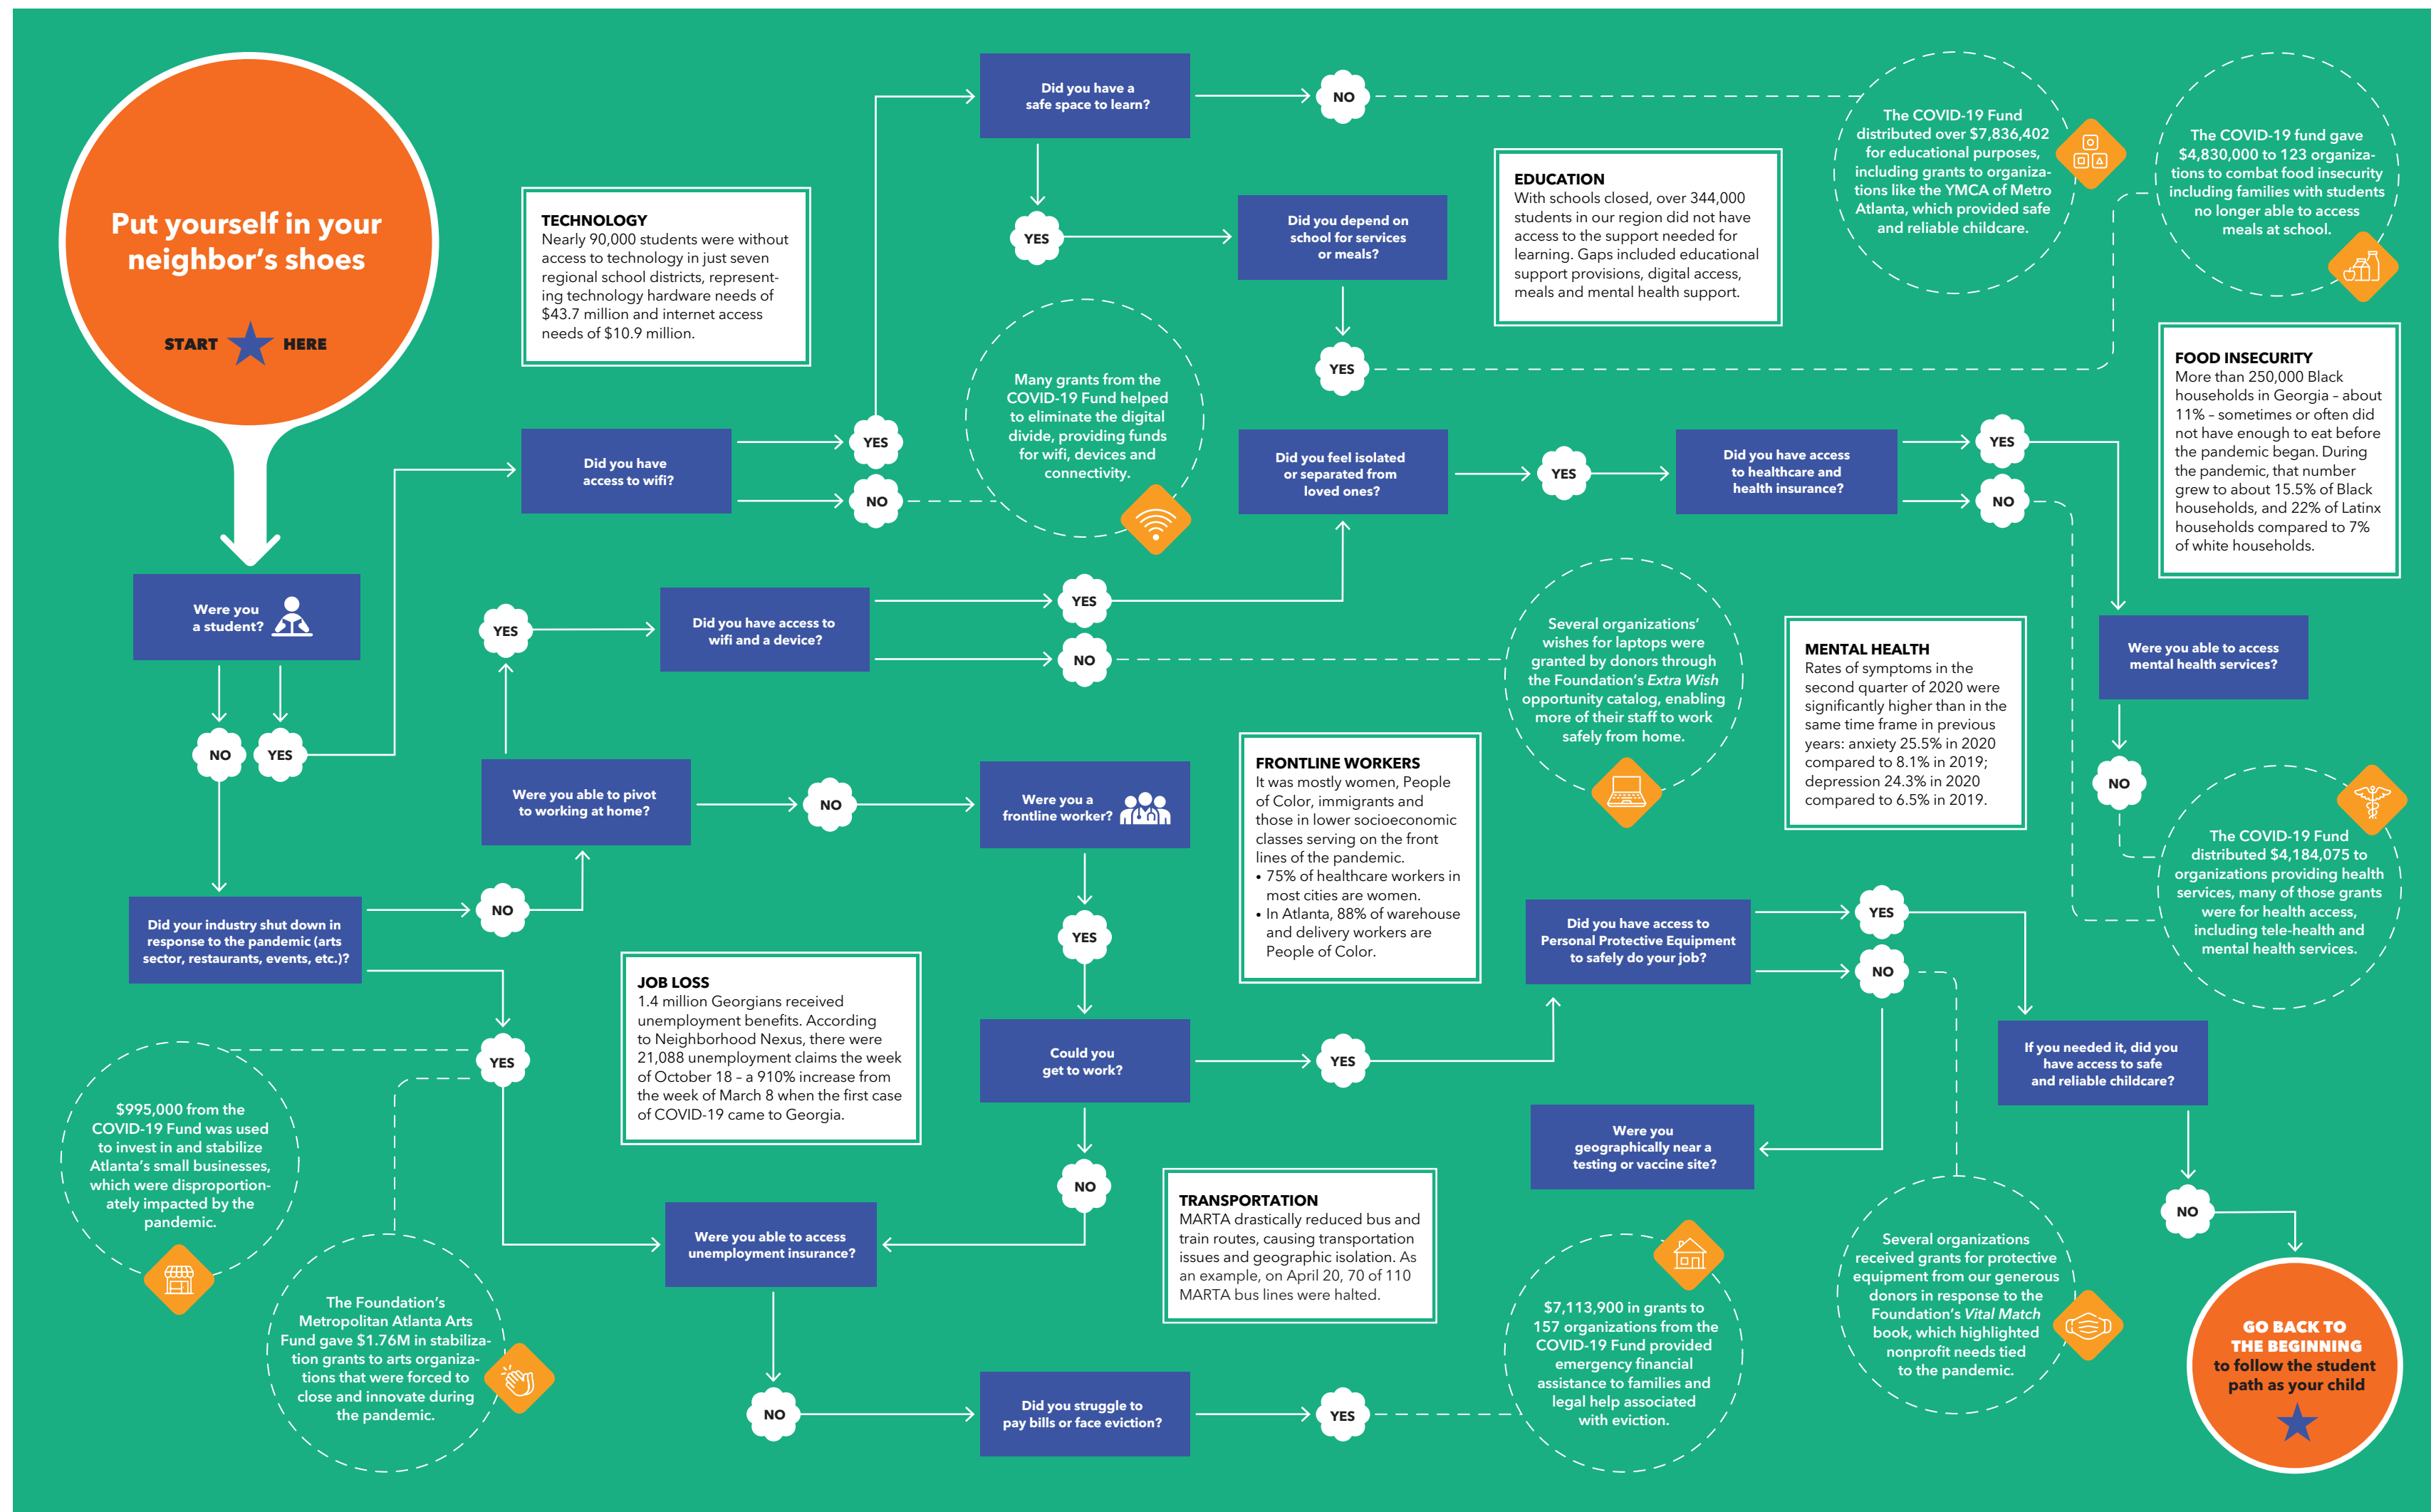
Put yourself in your neighbor's shoes

START HERE

Were you a student?

NO

YES

Did your industry shut down in response to the pandemic (arts sector, restaurants, events, etc.)?

NO

YES

$995,000 from the COVID-19 Fund was used to invest in and stabilize Atlanta's small businesses, which were disproportionately impacted by the pandemic.

The Foundation's Metropolitan Atlanta Arts Fund gave $1.76M in stabilization grants to arts organizations that were forced to close and innovate during the pandemic.

TECHNOLOGY
Nearly 90,000 students were without access to technology in just seven regional school districts, representing technology hardware needs of $43.7 million and internet access needs of $10.9 million.

Did you have access to wifi?

YES

NO

Many grants from the COVID-19 Fund helped to eliminate the digital divide, providing funds for wifi, devices and connectivity.

YES

Did you have access to wifi and a device?

YES

NO

Were you able to pivot to working at home?

NO

JOB LOSS
1.4 million Georgians received unemployment benefits. According to Neighborhood Nexus, there were 21,088 unemployment claims the week of October 18 – a 910% increase from the week of March 8 when the first case of COVID-19 came to Georgia.

Were you able to access unemployment insurance?

NO

Did you struggle to pay bills or face eviction?

YES

Did you have a safe space to learn?

NO

YES

Did you depend on school for services or meals?

YES

Were you a frontline worker?

YES

Could you get to work?

YES

NO

TRANSPORTATION
MARTA drastically reduced bus and train routes, causing transportation issues and geographic isolation. As an example, on April 20, 70 of 110 MARTA bus lines were halted.

FRONTLINE WORKERS
It was mostly women, People of Color, immigrants and those in lower socioeconomic classes serving on the front lines of the pandemic.
• 75% of healthcare workers in most cities are women.
• In Atlanta, 88% of warehouse and delivery workers are People of Color.

Did you feel isolated or separated from loved ones?

YES

EDUCATION
With schools closed, over 344,000 students in our region did not have access to the support needed for learning. Gaps included educational support provisions, digital access, meals and mental health support.

The COVID-19 Fund distributed over $7,836,402 for educational purposes, including grants to organizations like the YMCA of Metro Atlanta, which provided safe and reliable childcare.

The COVID-19 fund gave $4,830,000 to 123 organizations to combat food insecurity including families with students no longer able to access meals at school.

FOOD INSECURITY
More than 250,000 Black households in Georgia – about 11% – sometimes or often did not have enough to eat before the pandemic began. During the pandemic, that number grew to about 15.5% of Black households, and 22% of Latinx households compared to 7% of white households.

Did you have access to healthcare and health insurance?

YES

NO

Several organizations' wishes for laptops were granted by donors through the Foundation's Extra Wish opportunity catalog, enabling more of their staff to work safely from home.

MENTAL HEALTH
Rates of symptoms in the second quarter of 2020 were significantly higher than in the same time frame in previous years: anxiety 25.5% in 2020 compared to 8.1% in 2019; depression 24.3% in 2020 compared to 6.5% in 2019.

Were you able to access mental health services?

NO

The COVID-19 Fund distributed $4,184,075 to organizations providing health services, many of those grants were for health access, including tele-health and mental health services.

Did you have access to Personal Protective Equipment to safely do your job?

YES

NO

Were you geographically near a testing or vaccine site?

If you needed it, did you have access to safe and reliable childcare?

NO

$7,113,900 in grants to 157 organizations from the COVID-19 Fund provided emergency financial assistance to families and legal help associated with eviction.

Several organizations received grants for protective equipment from our generous donors in response to the Foundation's Vital Match book, which highlighted nonprofit needs tied to the pandemic.

GO BACK TO THE BEGINNING to follow the student path as your child